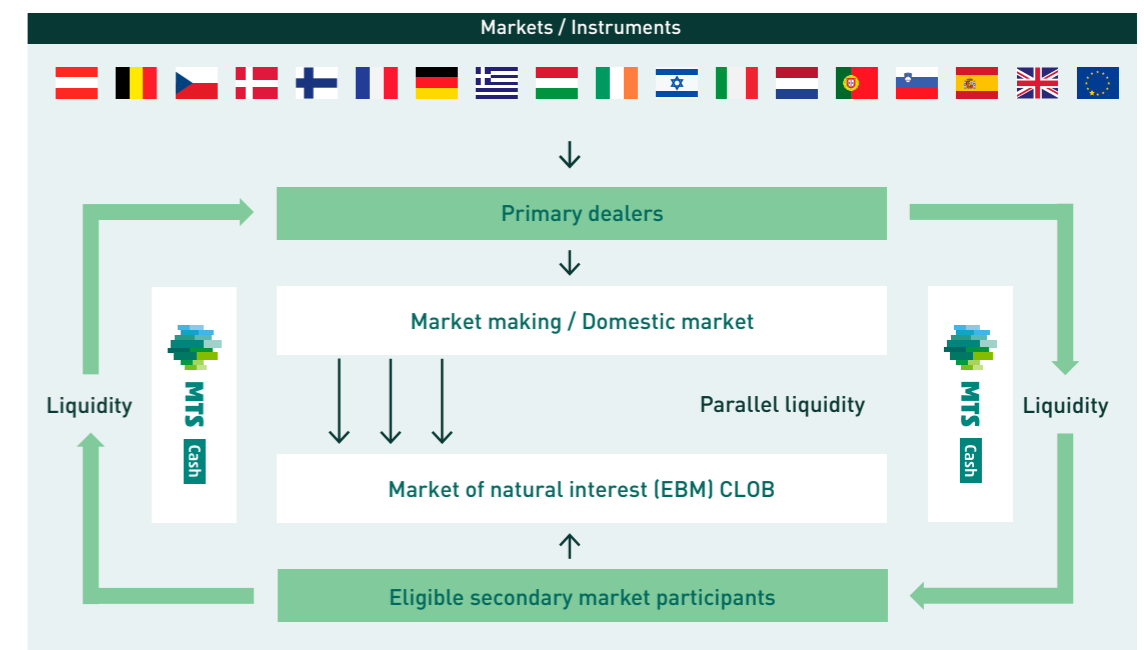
Markets / Instruments

Primary dealers

Market making / Domestic market

Liquidity

MTS Cash

Parallel liquidity

MTS Cash

Liquidity

Market of natural interest (EBM) CLOB

Eligible secondary market participants